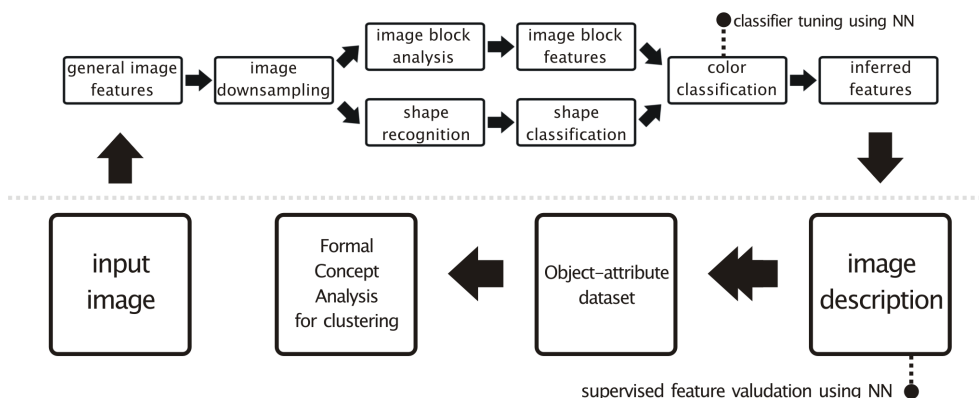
classifier tuning using NN

general image features

image downsampling

image block analysis

image block features

shape recognition

shape classification

color classification

inferred features

input image

Formal Concept Analysis for clustering

Object–attribute dataset

image description

supervised feature valudation using NN